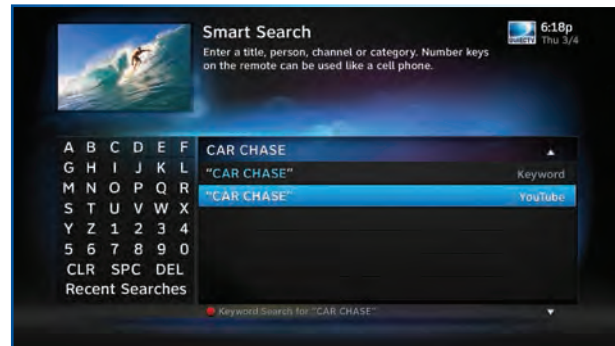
Smart Search

Enter a title, person, channel or category. Number keys on the remote can be used like a cell phone.

DIRECTV 6:18p Thu 3/4

A B C D E F
G H I J K L
M N O P Q R
S T U V W X
Y Z 1 2 3 4
5 6 7 8 9 0
CLR SPC DEL
Recent Searches

CAR CHASE
"CAR CHASE" Keyword
"CAR CHASE" YouTube

Keyword Search for "CAR CHASE"